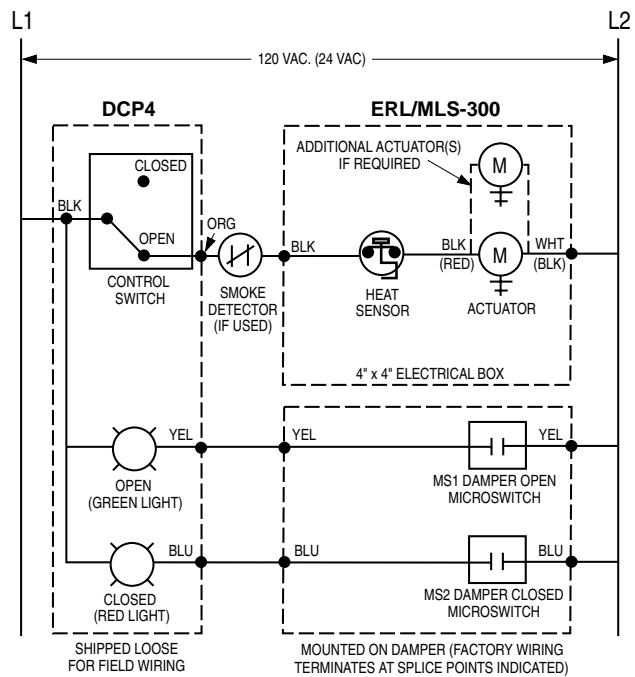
L1

L2

120 VAC. (24 VAC)

DCP4

ERL/MLS-300

ADDITIONAL ACTUATOR(S) IF REQUIRED

M

CLOSED

BLK

OPEN

ORG

BLK

BLK (RED)

M

WHT (BLK)

CONTROL SWITCH

SMOKE DETECTOR (IF USED)

HEAT SENSOR

ACTUATOR

4" x 4" ELECTRICAL BOX

YEL

YEL

YEL

OPEN (GREEN LIGHT)

MS1 DAMPER OPEN MICROSWITCH

BLU

BLU

BLU

CLOSED (RED LIGHT)

MS2 DAMPER CLOSED MICROSWITCH

SHIPPED LOOSE FOR FIELD WIRING

MOUNTED ON DAMPER (FACTORY WIRING TERMINATES AT SPLICE POINTS INDICATED)